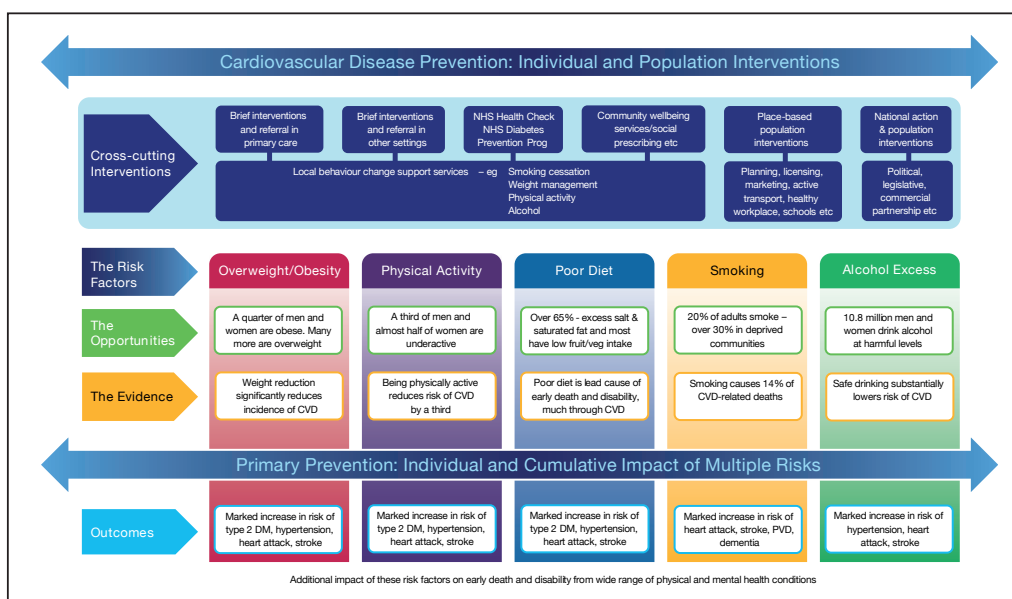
Cardiovascular Disease Prevention: Individual and Population Interventions

Cross-cutting Interventions

Brief interventions and referral in primary care

Brief interventions and referral in other settings

NHS Health Check NHS Diabetes Prevention Prog

Community wellbeing services/social prescribing etc

Place-based population interventions

National action & population interventions

Local behaviour change support services – eg Smoking cessation Weight management Physical activity Alcohol

Planning, licensing, marketing, active transport, healthy workplace, schools etc

Political, legislative, commercial partnership etc

The Risk Factors

Overweight/Obesity

Physical Activity

Poor Diet

Smoking

Alcohol Excess

The Opportunities

A quarter of men and women are obese. Many more are overweight

A third of men and almost half of women are underactive

Over 65% - excess salt & saturated fat and most have low fruit/veg intake

20% of adults smoke – over 30% in deprived communities

10.8 million men and women drink alcohol at harmful levels

The Evidence

Weight reduction significantly reduces incidence of CVD

Being physically active reduces risk of CVD by a third

Poor diet is lead cause of early death and disability, much through CVD

Smoking causes 14% of CVD-related deaths

Safe drinking substantially lowers risk of CVD

Primary Prevention: Individual and Cumulative Impact of Multiple Risks

Outcomes

Marked increase in risk of type 2 DM, hypertension, heart attack, stroke

Marked increase in risk of type 2 DM, hypertension, heart attack, stroke

Marked increase in risk of type 2 DM, hypertension, heart attack, stroke

Marked increase in risk of heart attack, stroke, PVD, dementia

Marked increase in risk of hypertension, heart attack, stroke

Additional impact of these risk factors on early death and disability from wide range of physical and mental health conditions